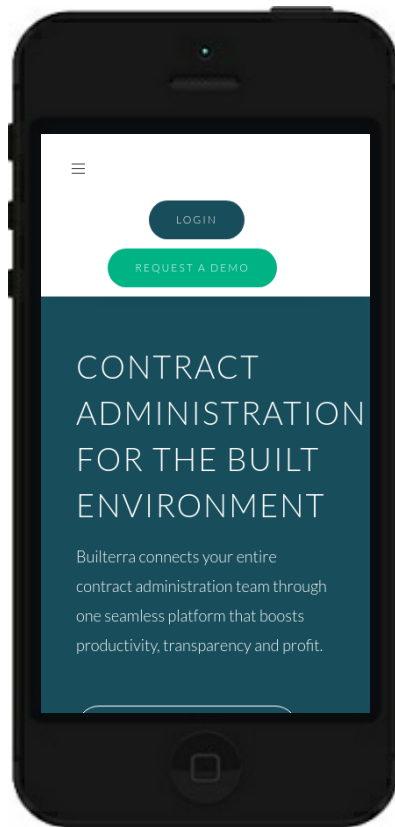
LOGIN

REQUEST A DEMO

CONTRACT ADMINISTRATION FOR THE BUILT ENVIRONMENT

Builterra connects your entire contract administration team through one seamless platform that boosts productivity, transparency and profit.